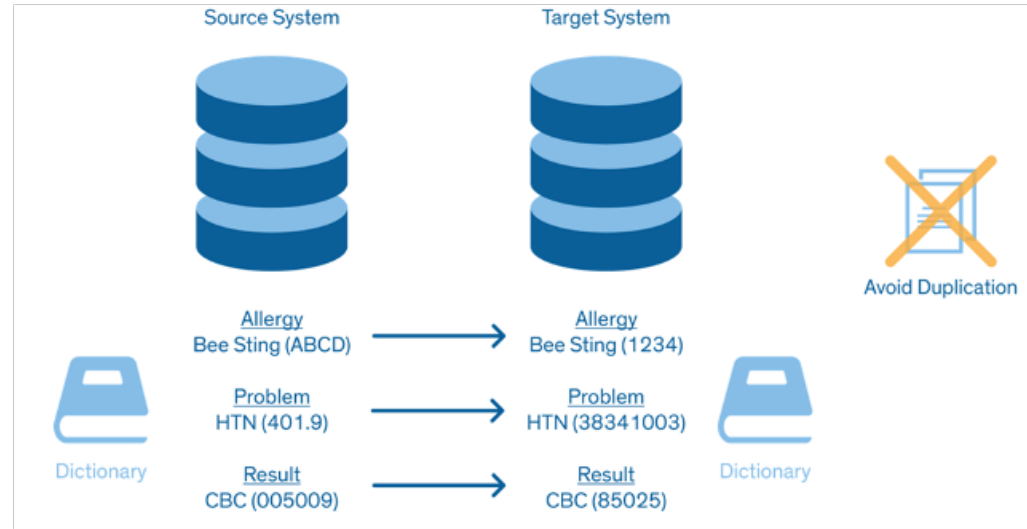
Source System

Target System

Avoid Duplication

Allergy
Bee Sting (ABCD)

Allergy
Bee Sting (1234)

Problem
HTN (401.9)

Problem
HTN (38341003)

Result
CBC (005009)

Result
CBC (85025)

Dictionary

Dictionary